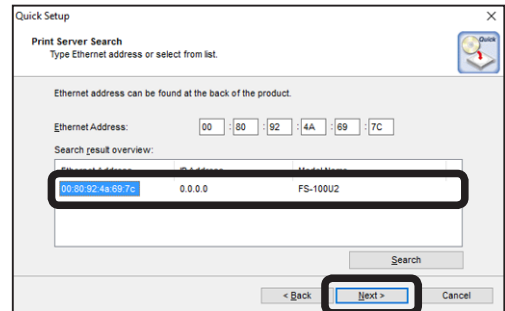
Quick Setup

Print Server Search
Type Ethernet address or select from list.

Quick

Ethernet address can be found at the back of the product.

Ethernet Address: 00 : 80 : 92 : 4A : 69 : 7C

Search result overview:

| Ethernet Address | IP Address | Model Name |
|---|---|---|
| 00:80:92:4a:69:7c | 0.0.0.0 | FS-100U2 |

Search

< Back | Next > | Cancel